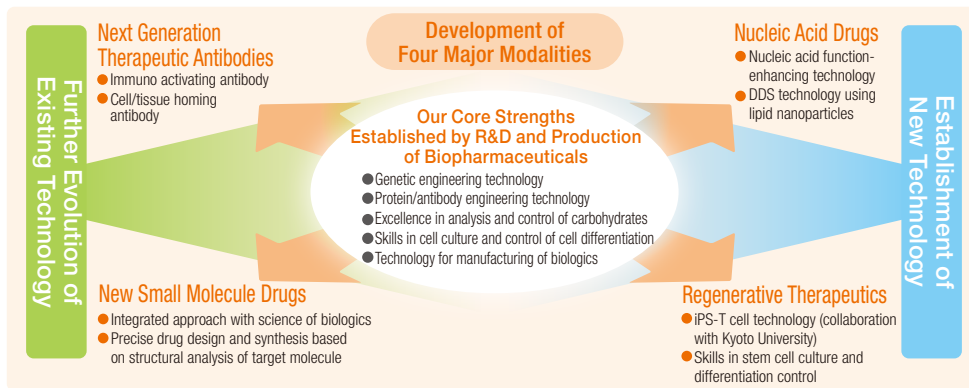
Development of Four Major Modalities

Further Evolution of Existing Technology

Next Generation Therapeutic Antibodies
● Immuno activating antibody
● Cell/tissue homing antibody

Nucleic Acid Drugs
● Nucleic acid function-enhancing technology
● DDS technology using lipid nanoparticles

Establishment of New Technology

Our Core Strengths Established by R&D and Production of Biopharmaceuticals
● Genetic engineering technology
● Protein/antibody engineering technology
● Excellence in analysis and control of carbohydrates
● Skills in cell culture and control of cell differentiation
● Technology for manufacturing of biologics

New Small Molecule Drugs
● Integrated approach with science of biologics
● Precise drug design and synthesis based on structural analysis of target molecule

Regenerative Therapeutics
● iPS-T cell technology (collaboration with Kyoto University)
● Skills in stem cell culture and differentiation control